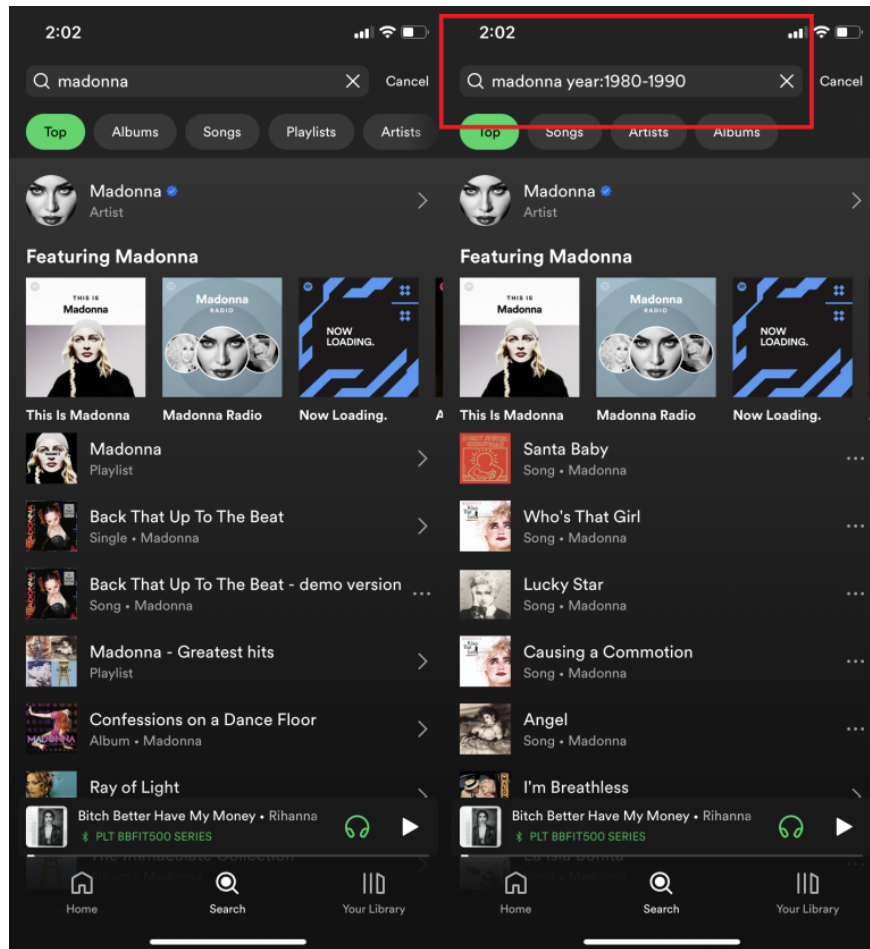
2:02

madonna

Cancel

Top Albums Songs Playlists Artists

Madonna
Artist

Featuring Madonna

THIS IS
Madonna

Madonna
RADIO

NOW LOADING.

This Is Madonna
Madonna Radio
Now Loading.

Madonna
Playlist

Back That Up To The Beat
Single • Madonna

Back That Up To The Beat - demo version
Song • Madonna

Madonna - Greatest hits
Playlist

Confessions on a Dance Floor
Album • Madonna

Ray of Light

Bitch Better Have My Money • Rihanna
PLT BBFIT500 SERIES

Home Search Your Library

2:02

madonna year:1980-1990

Cancel

Top Songs Artists Albums

Madonna
Artist

Featuring Madonna

THIS IS
Madonna

Madonna
RADIO

NOW LOADING.

This Is Madonna
Madonna Radio
Now Loading.

Santa Baby
Song • Madonna

Who's That Girl
Song • Madonna

Lucky Star
Song • Madonna

Causing a Commotion
Song • Madonna

Angel
Song • Madonna

I'm Breathless

Bitch Better Have My Money • Rihanna
PLT BBFIT500 SERIES

Home Search Your Library